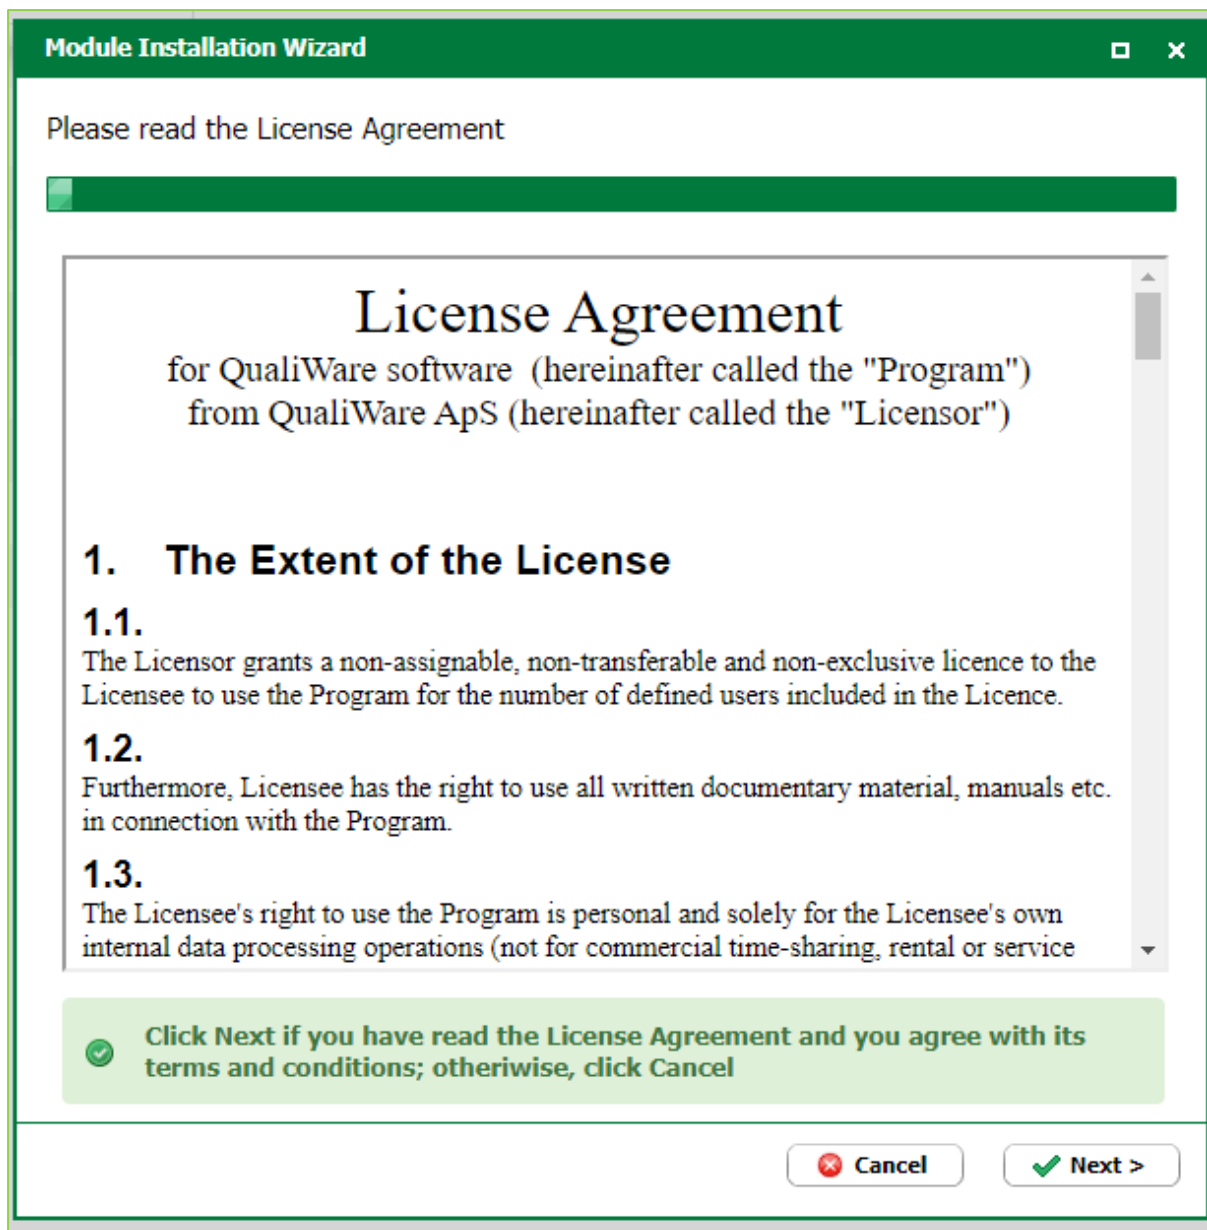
Module Installation Wizard

Please read the License Agreement

License Agreement
for QualiWare software (hereinafter called the "Program")
from QualiWare ApS (hereinafter called the "Licensor")

1. The Extent of the License

1.1.
The Licensor grants a non-assignable, non-transferable and non-exclusive licence to the Licensee to use the Program for the number of defined users included in the Licence.

1.2.
Furthermore, Licensee has the right to use all written documentary material, manuals etc. in connection with the Program.

1.3.
The Licensee's right to use the Program is personal and solely for the Licensee's own internal data processing operations (not for commercial time-sharing, rental or service

Click Next if you have read the License Agreement and you agree with its terms and conditions; otheriwise, click Cancel

Cancel
Next >